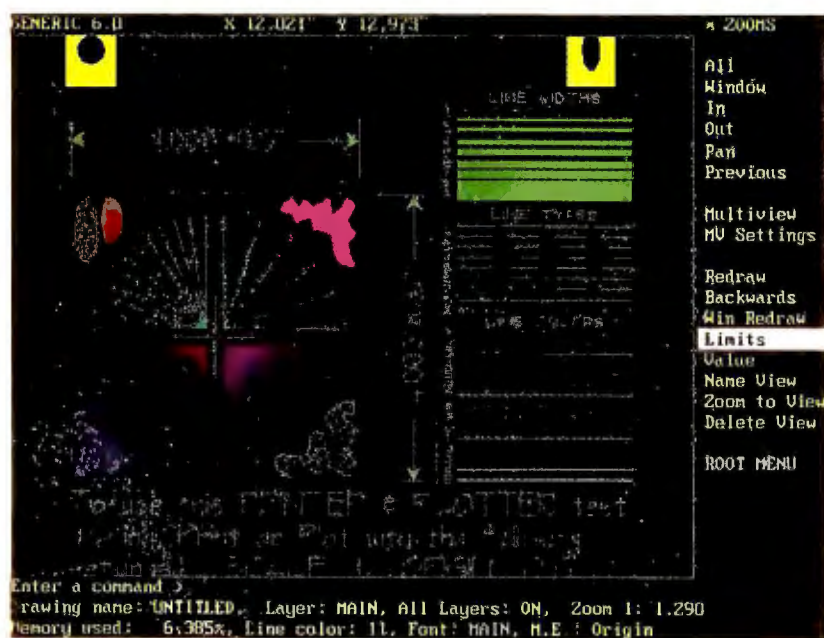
GENERIC 6.0 X 12.021" Y 12.973"

* ZOOMS

All
Window
In
Out
Pan
Previous

Multiview
MV Settings

Redraw
Backwards
Win Redraw
Limits
Value
Name View
Zoom to View
Delete View

ROOT MENU

LINE WIDTHS

LINE TYPES

LINE COLORS

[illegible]

To use the PRINTER & PLOTTER test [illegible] Print or Plot using the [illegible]

Enter a command >
rawing name: UNTITLED, Layer: MAIN, All Layers: ON, Zoom 1: 1.290
Memory used: 6.385%, Line color: 11, Font: MAIN, H.E.: Origin